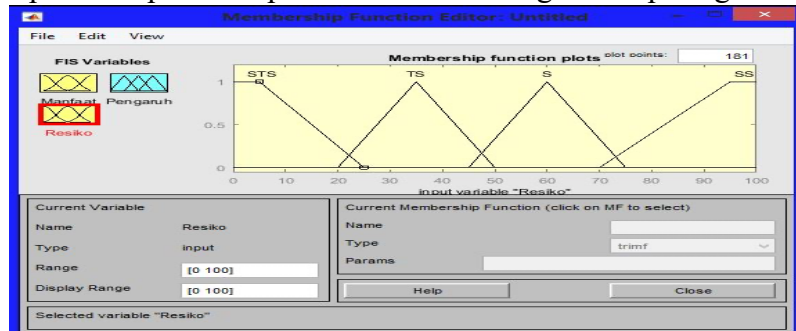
Membership Function Editor: Untitled

File Edit View

FIS Variables

Manfaat Pengaruh

Resiko

Membership function plots

plot points: 181

STS TS S SS

1

0.5

0

0 10 20 30 40 50 60 70 80 90 100

input variable "Resiko"

Current Variable

Name Resiko

Type input

Range [0 100]

Display Range [0 100]

Current Membership Function (click on MF to select)

Name

Type trimf

Params

Help

Close

Selected variable "Resiko"